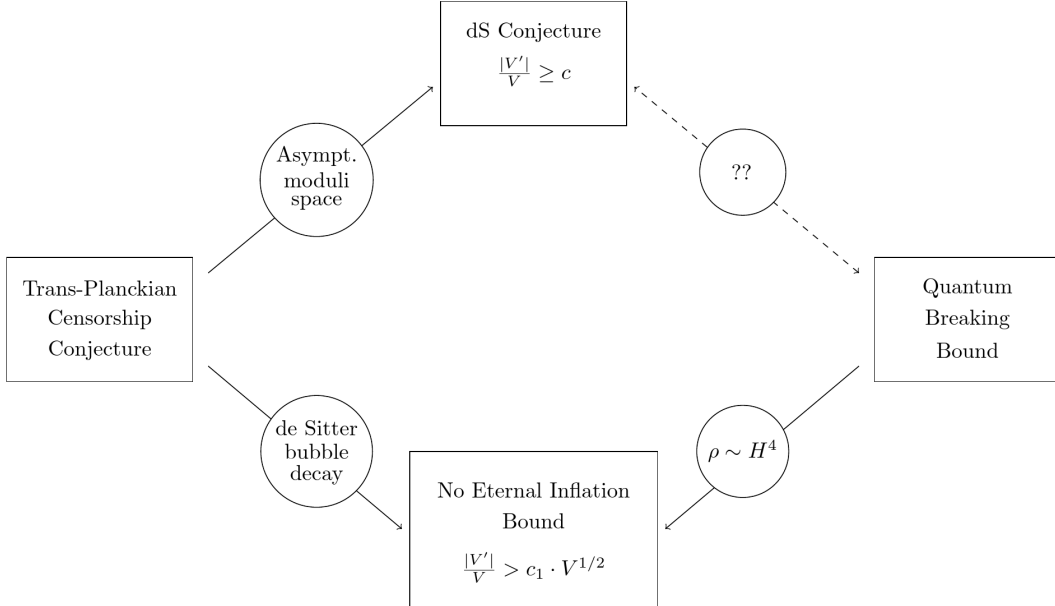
dS Conjecture

$\frac{|V'|}{V} \geq c$

Asympt. moduli space

??

Trans-Planckian Censorship Conjecture

Quantum Breaking Bound

de Sitter bubble decay

$\rho \sim H^4$

No Eternal Inflation Bound

$\frac{|V'|}{V} > c_1 \cdot V^{1/2}$